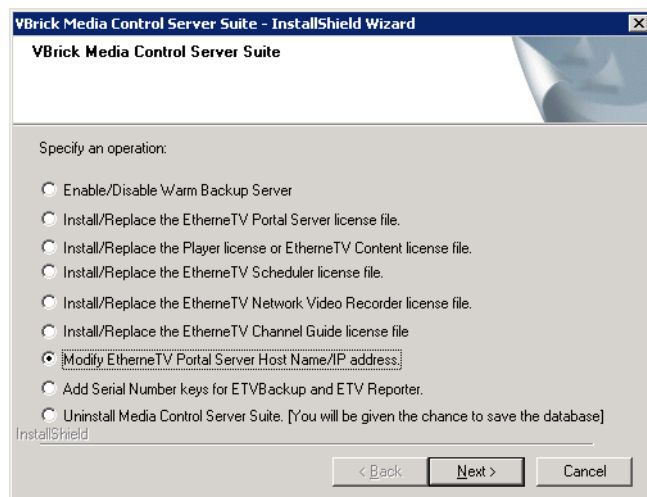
VBrick Media Control Server Suite - InstallShield Wizard

VBrick Media Control Server Suite

Specify an operation:

Enable/Disable Warm Backup Server

Install/Replace the EtherneTV Portal Server license file.

Install/Replace the Player license or EtherneTV Content license file.

Install/Replace the EtherneTV Scheduler license file.

Install/Replace the EtherneTV Network Video Recorder license file.

Install/Replace the EtherneTV Channel Guide license file

Modify EtherneTV Portal Server Host Name/IP address.

Add Serial Number keys for ETVBackup and ETV Reporter.

Uninstall Media Control Server Suite. [You will be given the chance to save the database]

InstallShield

< Back

Next >

Cancel